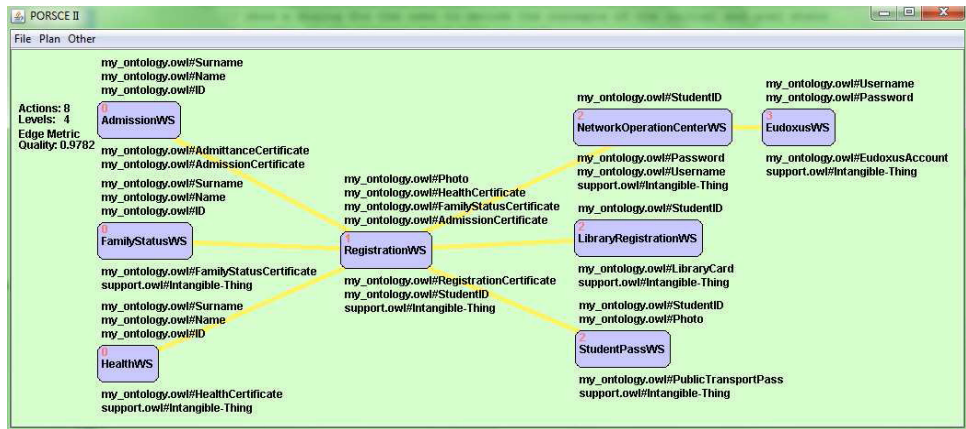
PORSCE II

File Plan Other

Actions: 8
Levels: 4
Edge Metric
Quality: 0.9782

my_ontology.owl#Surname
my_ontology.owl#Name
my_ontology.owl#ID

0
AdmissionWS

my_ontology.owl#AdmittanceCertificate
my_ontology.owl#AdmissionCertificate

my_ontology.owl#Surname
my_ontology.owl#Name
my_ontology.owl#ID

0
FamilyStatusWS

my_ontology.owl#FamilyStatusCertificate
support.owl#Intangible-Thing

my_ontology.owl#Surname
my_ontology.owl#Name
my_ontology.owl#ID

0
HealthWS

my_ontology.owl#HealthCertificate
support.owl#Intangible-Thing

my_ontology.owl#Photo
my_ontology.owl#HealthCertificate
my_ontology.owl#FamilyStatusCertificate
my_ontology.owl#AdmissionCertificate

1
RegistrationWS

my_ontology.owl#RegistrationCertificate
my_ontology.owl#StudentID
support.owl#Intangible-Thing

my_ontology.owl#StudentID

2
NetworkOperationCenterWS

my_ontology.owl#Password
my_ontology.owl#Username
support.owl#Intangible-Thing

my_ontology.owl#Username
my_ontology.owl#Password

3
EudoxusWS

my_ontology.owl#EudoxusAccount
support.owl#Intangible-Thing

my_ontology.owl#StudentID

2
LibraryRegistrationWS

my_ontology.owl#LibraryCard
support.owl#Intangible-Thing

my_ontology.owl#StudentID
my_ontology.owl#Photo

2
StudentPassWS

my_ontology.owl#PublicTransportPass
support.owl#Intangible-Thing